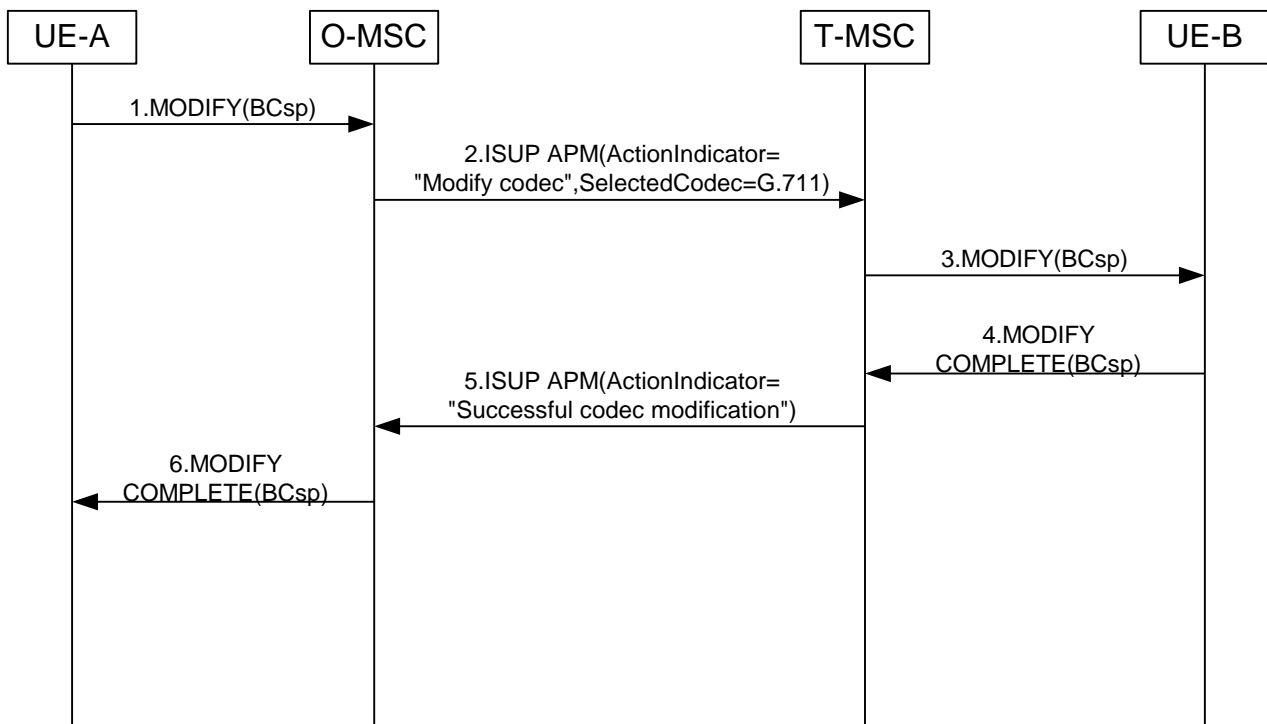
UE-A

O-MSC

T-MSC

UE-B

1.MODIFY(BCsp)

2.ISUP APM(ActionIndicator= "Modify codec",SelectedCodec=G.711)

3.MODIFY(BCsp)

4.MODIFY COMPLETE(BCsp)

5.ISUP APM(ActionIndicator= "Successful codec modification")

6.MODIFY COMPLETE(BCsp)